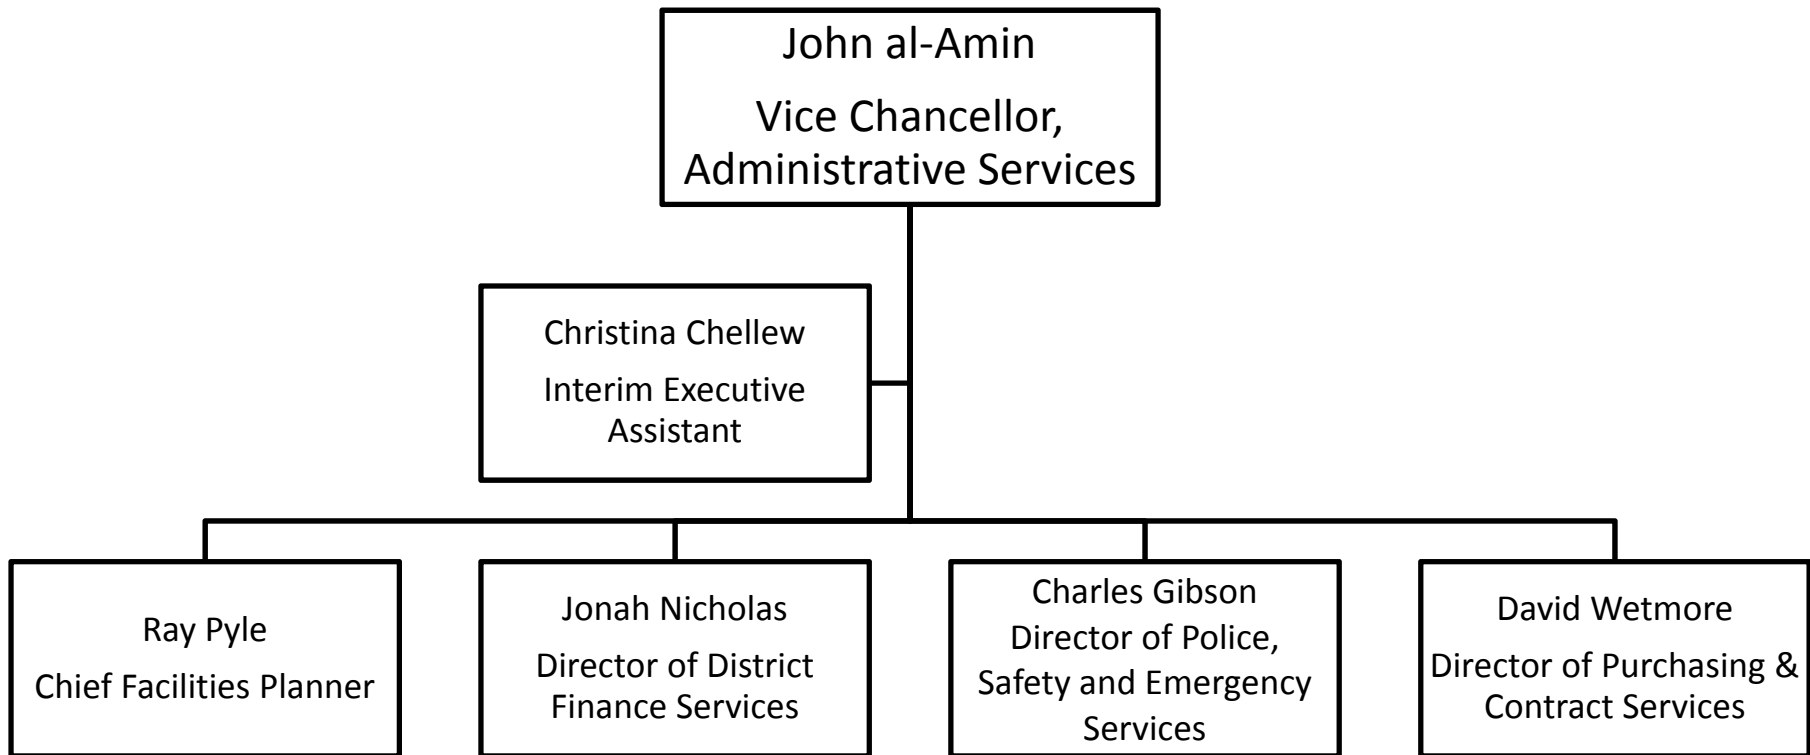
John al-Amin
Vice Chancellor, Administrative Services

Christina Chellew
Interim Executive Assistant

Ray Pyle
Chief Facilities Planner

Jonah Nicholas
Director of District Finance Services

Charles Gibson
Director of Police, Safety and Emergency Services

David Wetmore
Director of Purchasing & Contract Services